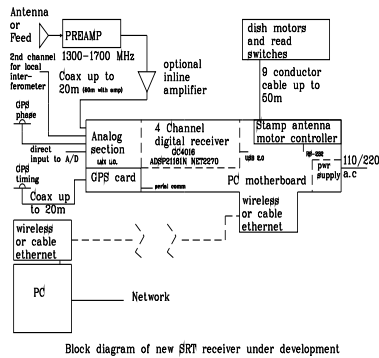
Antenna or Feed

PREAMP

1300-1700 MHz

2nd channel for local interferometer

optional inline amplifier

Coax up to 20m (60m with amp)

dish motors and read switches

9 conductor cable up to 60m

GPS phase

direct input to A/D

GPS timing

Coax up to 20m

Analog section

4 Channel digital receiver

GC4016

ADSP2181N NET2270

Stamp antenna motor controller

GPS card

serial comm

PC motherboard

RS-232

pwr supply

110/220 a.c

wireless or cable ethernet

wireless or cable ethernet

PC

Network

Block diagram of new SRT receiver under development